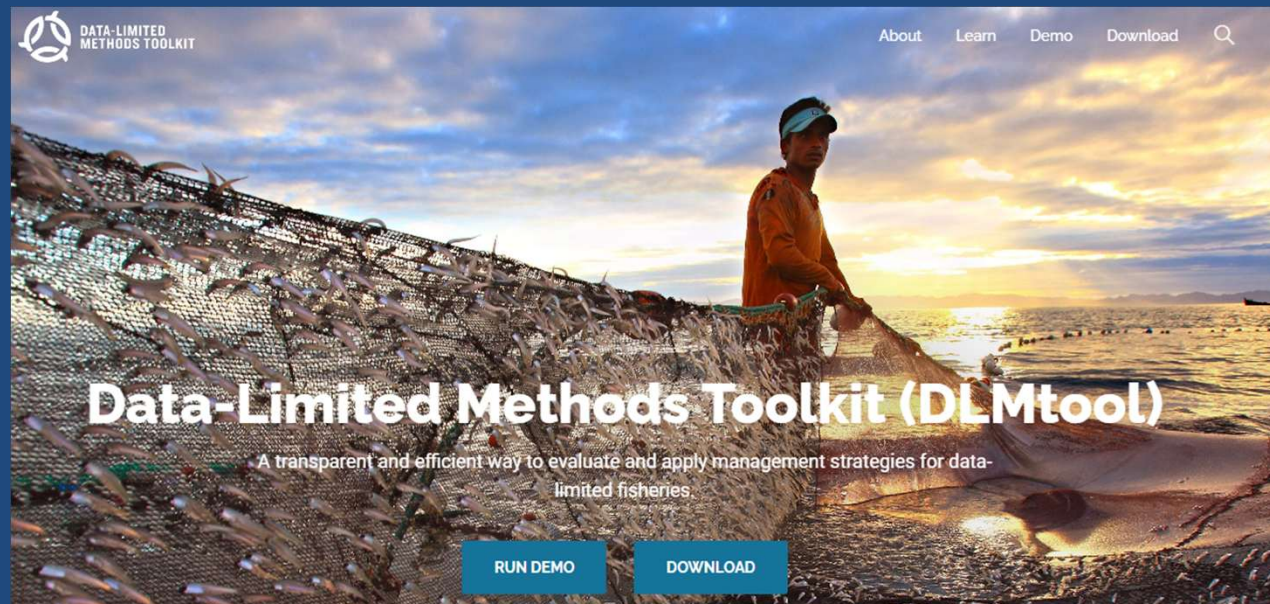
DATA-LIMITED METHODS TOOLKIT

About Learn Demo Download

Data-Limited Methods Toolkit (DLMtool)

A transparent and efficient way to evaluate and apply management strategies for data-limited fisheries.

RUN DEMO DOWNLOAD